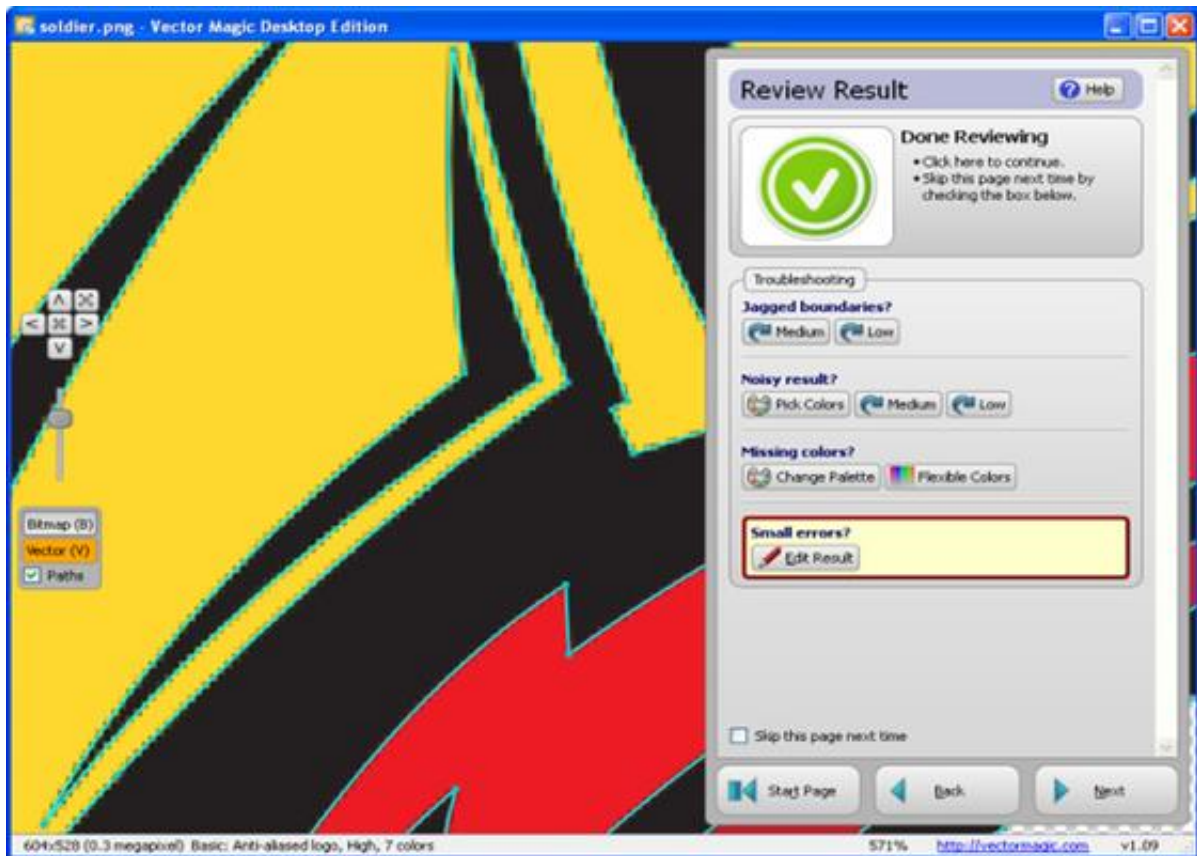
soldier.png - Vector Magic Desktop Edition

Review Result
Help

Done Reviewing
• Click here to continue.
• Skip this page next time by checking the box below.

Troubleshooting

Jagged boundaries?
Medium
Low

Noisy result?
Pick Colors
Medium
Low

Missing colors?
Change Palette
Flexible Colors

Small errors?
Edit Result

Skip this page next time

Start Page
Back
Next

Bitmap (B)
Vector (V)
Paths

604x528 (0.3 megapixel) Basic: Anti-aliased logo, High, 7 colors
571%
http://vectormagic.com
v1.09